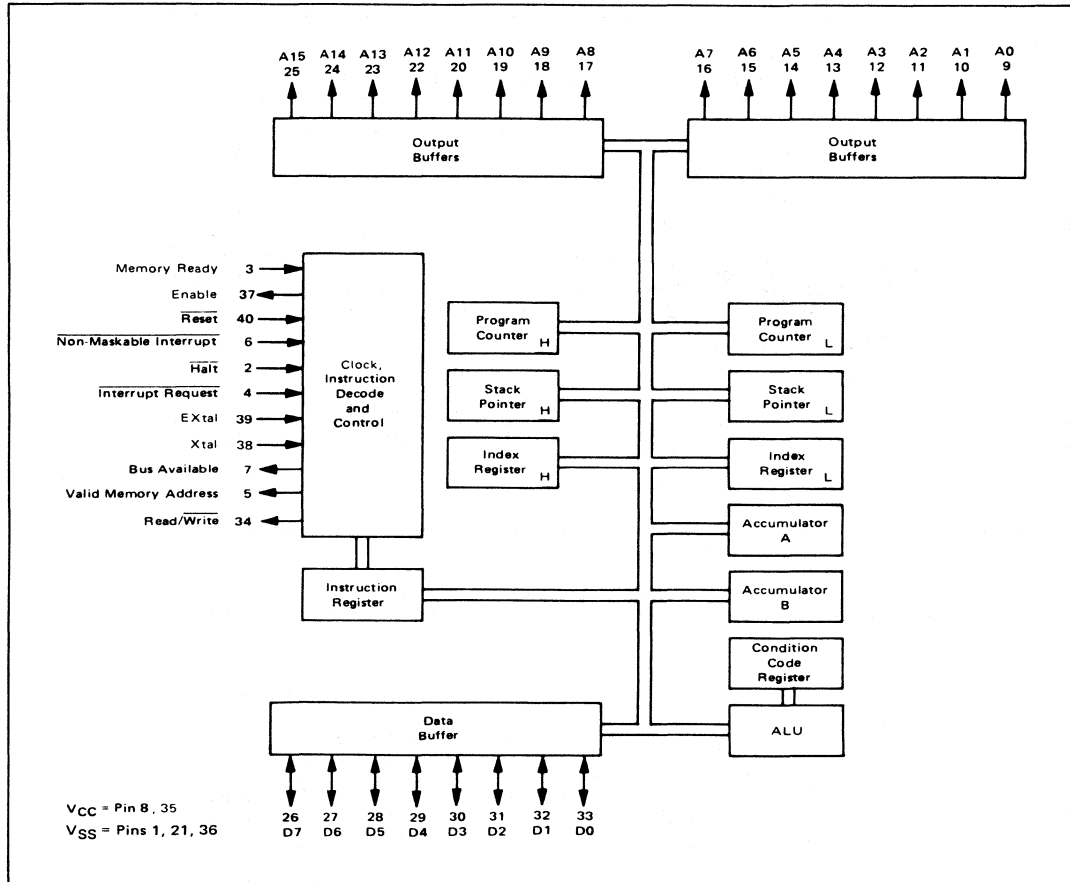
A15 25 A14 24 A13 23 A12 22 A11 20 A10 19 A9 18 A8 17

A7 16 A6 15 A5 14 A4 13 A3 12 A2 11 A1 10 A0 9

Output Buffers

Output Buffers

Memory Ready 3
Enable 37
$\overline{\text{Reset}}$ 40
$\overline{\text{Non-Maskable Interrupt}}$ 6
$\overline{\text{Halt}}$ 2
$\overline{\text{Interrupt Request}}$ 4
EXtal 39
Xtal 38
Bus Available 7
Valid Memory Address 5
Read/$\overline{\text{Write}}$ 34

Clock, Instruction Decode and Control

Program Counter H

Stack Pointer H

Index Register H

Program Counter L

Stack Pointer L

Index Register L

Accumulator A

Accumulator B

Instruction Register

Condition Code Register

Data Buffer

ALU

$V_{CC}$ = Pin 8, 35
$V_{SS}$ = Pins 1, 21, 36

26 D7 27 D6 28 D5 29 D4 30 D3 31 D2 32 D1 33 D0